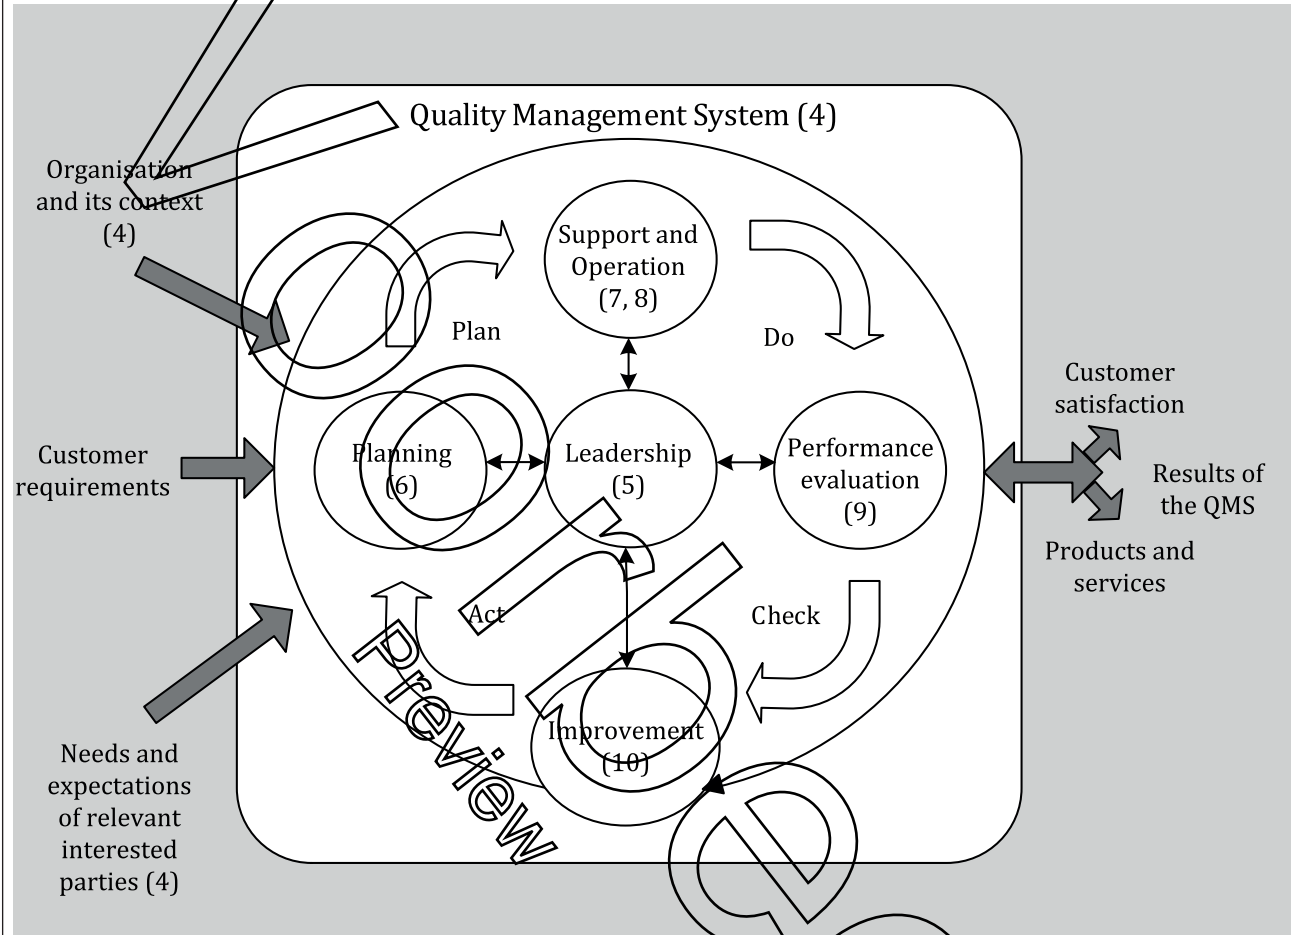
Quality Management System (4)

Organisation and its context (4)

Customer requirements

Needs and expectations of relevant interested parties (4)

Support and Operation (7, 8)

Plan

Do

Planning (6)

Leadership (5)

Performance evaluation (9)

Act

Check

Improvement (10)

Customer satisfaction

Results of the QMS

Products and services

Preview